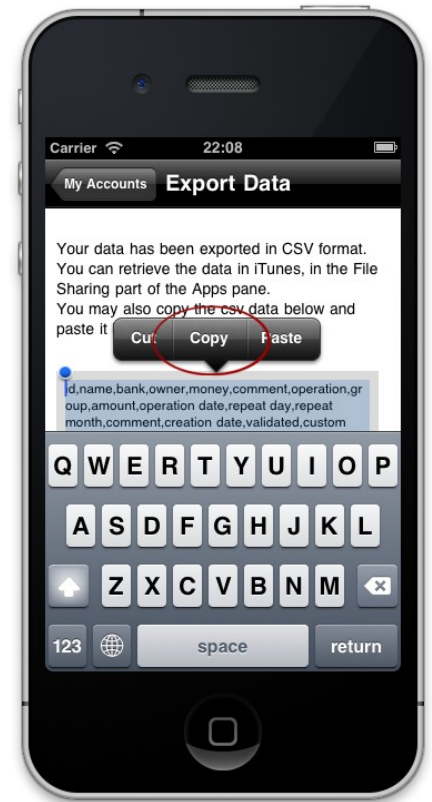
Carrier 22:08

My Accounts Export Data

Your data has been exported in CSV format. You can retrieve the data in iTunes, in the File Sharing part of the Apps pane.
You may also copy the csv data below and paste it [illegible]

Cut Copy Paste

id,name,bank,owner,money,comment,operation,group,amount,operation date,repeat day,repeat month,comment,creation date,validated,custom

Q W E R T Y U I O P
A S D F G H J K L
Z X C V B N M
123 space return